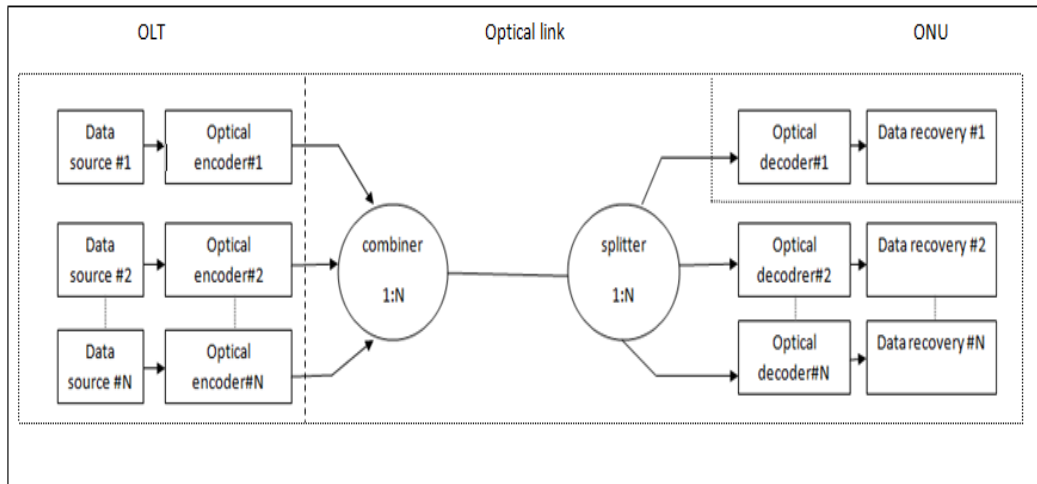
OLT

Optical link

ONU

Data source #1

Optical encoder#1

Data source #2

Optical encoder#2

Data source #N

Optical encoder#N

combiner 1:N

splitter 1:N

Optical decoder#1

Data recovery #1

Optical decodrer#2

Data recovery #2

Optical decoder#N

Data recovery #N